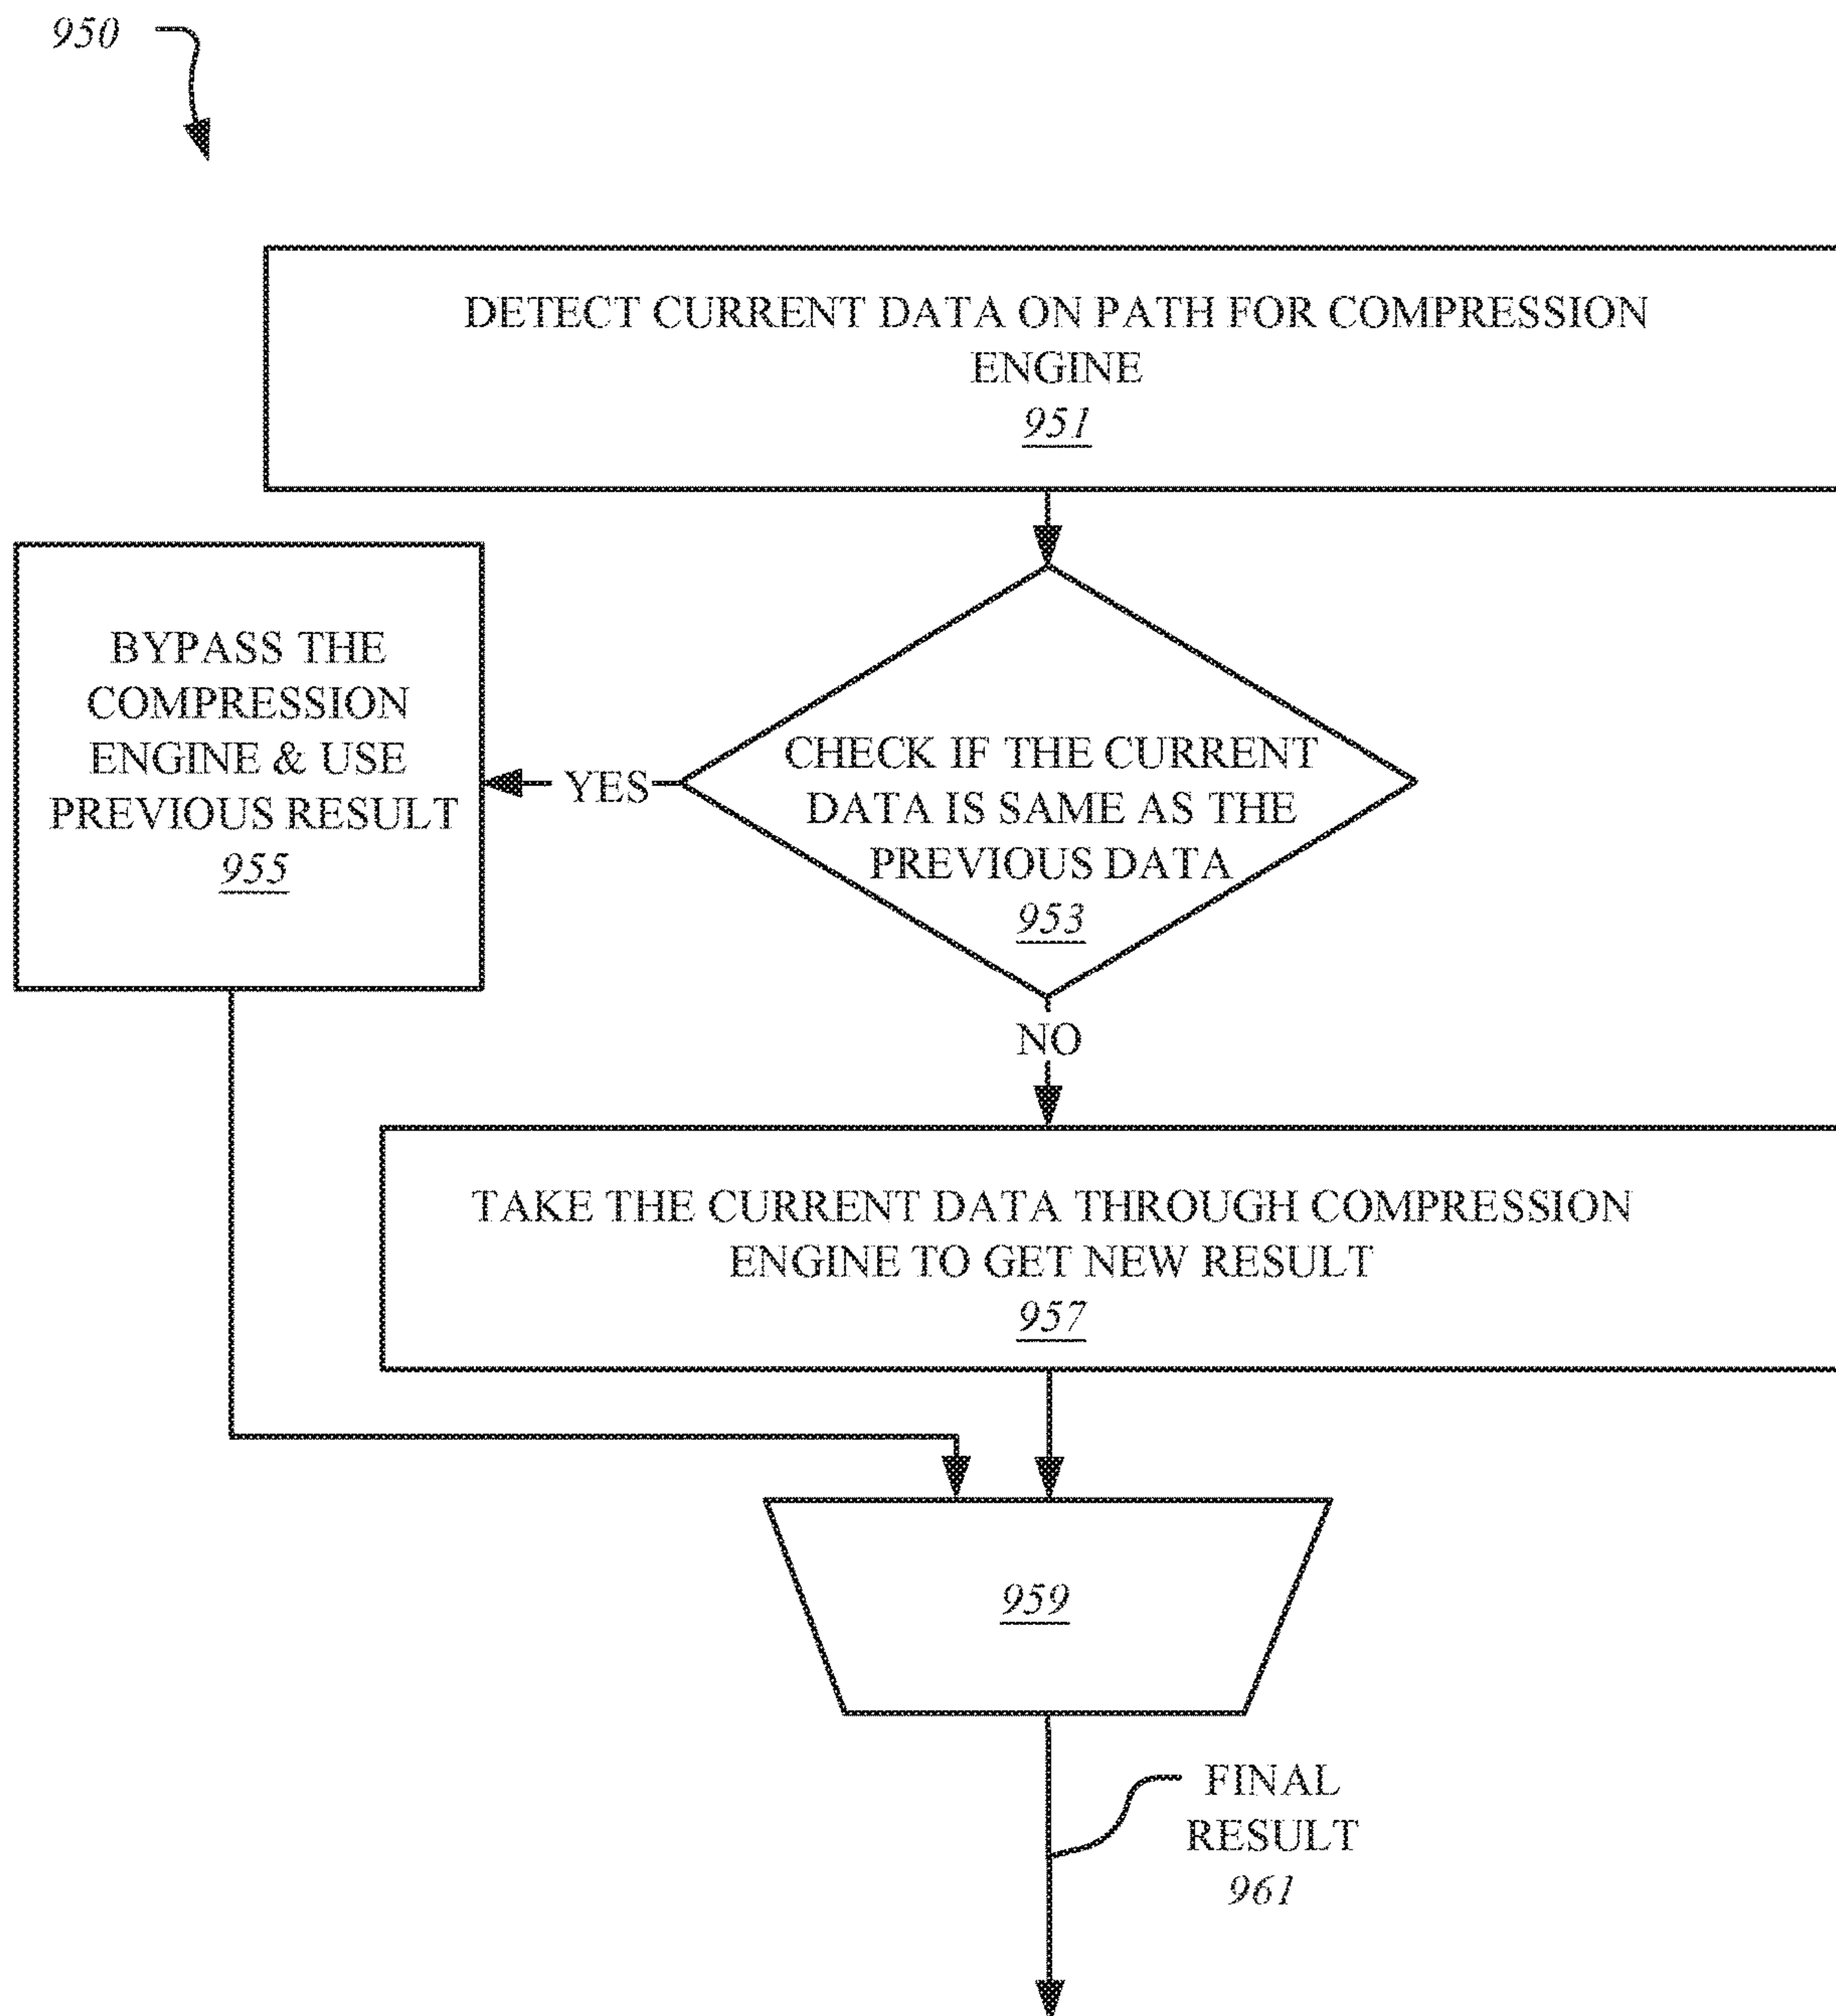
950

DETECT CURRENT DATA ON PATH FOR COMPRESSION ENGINE
951

CHECK IF THE CURRENT DATA IS SAME AS THE PREVIOUS DATA
953

YES

BYPASS THE COMPRESSION ENGINE & USE PREVIOUS RESULT
955

NO

TAKE THE CURRENT DATA THROUGH COMPRESSION ENGINE TO GET NEW RESULT
957

959

FINAL RESULT
961